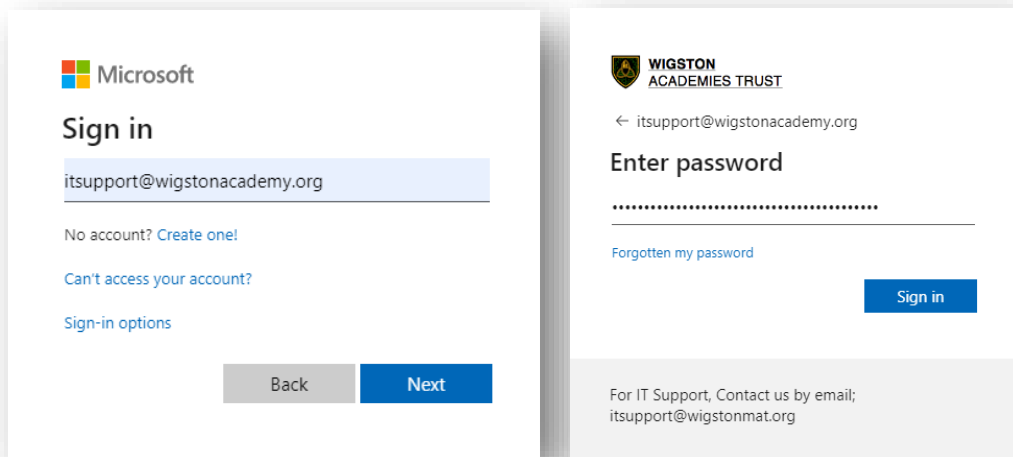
Microsoft

Sign in

itsupport@wigstonacademy.org

No account? Create one!

Can't access your account?

Sign-in options

Back

Next

WIGSTON
ACADEMIES TRUST

← itsupport@wigstonacademy.org

Enter password

•••••••••••••••••••••••••••••••••••••••

Forgotten my password

Sign in

For IT Support, Contact us by email; itsupport@wigstonmat.org